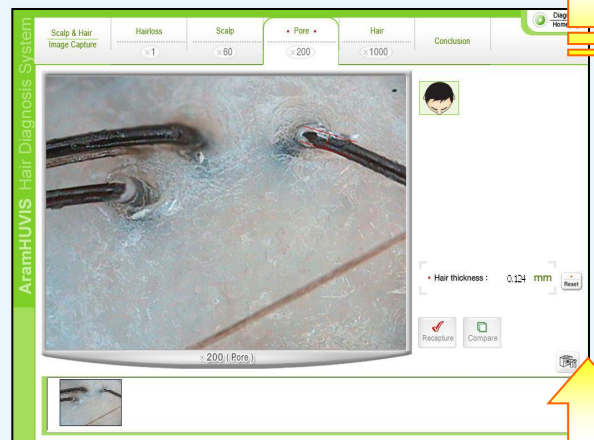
AramHUVIS Hair Diagnosis System

Scalp & Hair Image Capture

Hairloss ×1

Scalp ×60

• Pore • ×200

Hair ×1000

Conclusion

Diag
Home

• Hair thickness : 0.124 mm

Reset

Recapture

Compare

× 200 ( Pore )